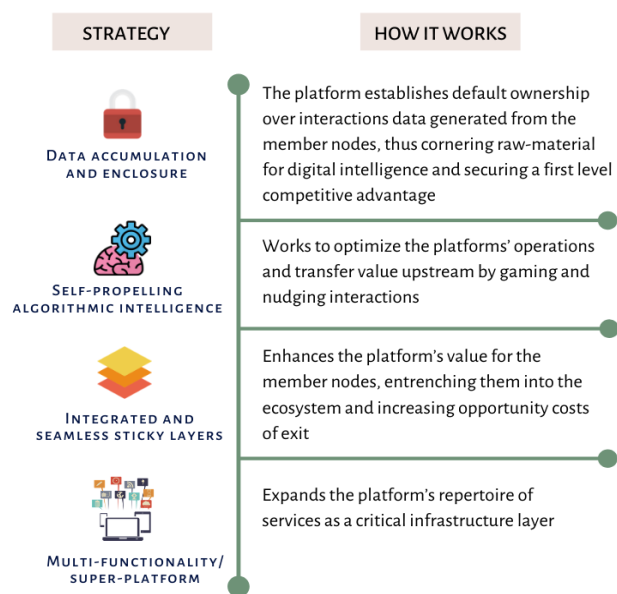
| STRATEGY | HOW IT WORKS |
|---|---|
| Data accumulation and enclosure | The platform establishes default ownership over interactions data generated from the member nodes, thus cornering raw-material for digital intelligence and securing a first level competitive advantage |
| Self-propelling algorithmic intelligence | Works to optimize the platforms' operations and transfer value upstream by gaming and nudging interactions |
| Integrated and seamless sticky layers | Enhances the platform's value for the member nodes, entrenching them into the ecosystem and increasing opportunity costs of exit |
| Multi-functionality/ super-platform | Expands the platform's repertoire of services as a critical infrastructure layer |